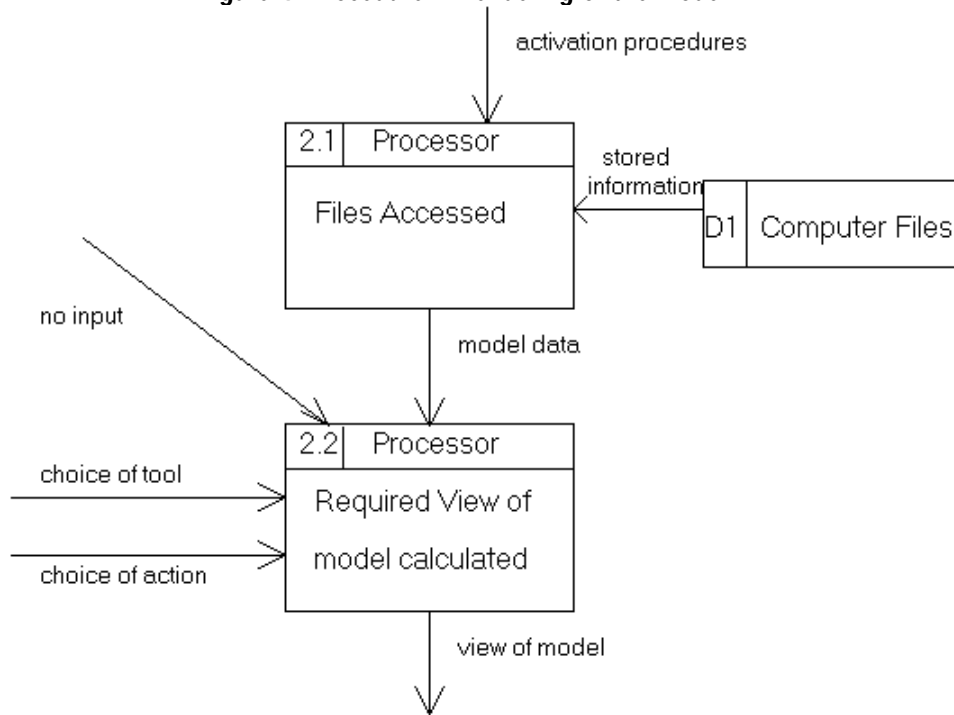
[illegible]

activation procedures

2.1 Processor

Files Accessed

stored information

D1 Computer Files

no input

model data

2.2 Processor

choice of tool

Required View of model calculated

choice of action

view of model